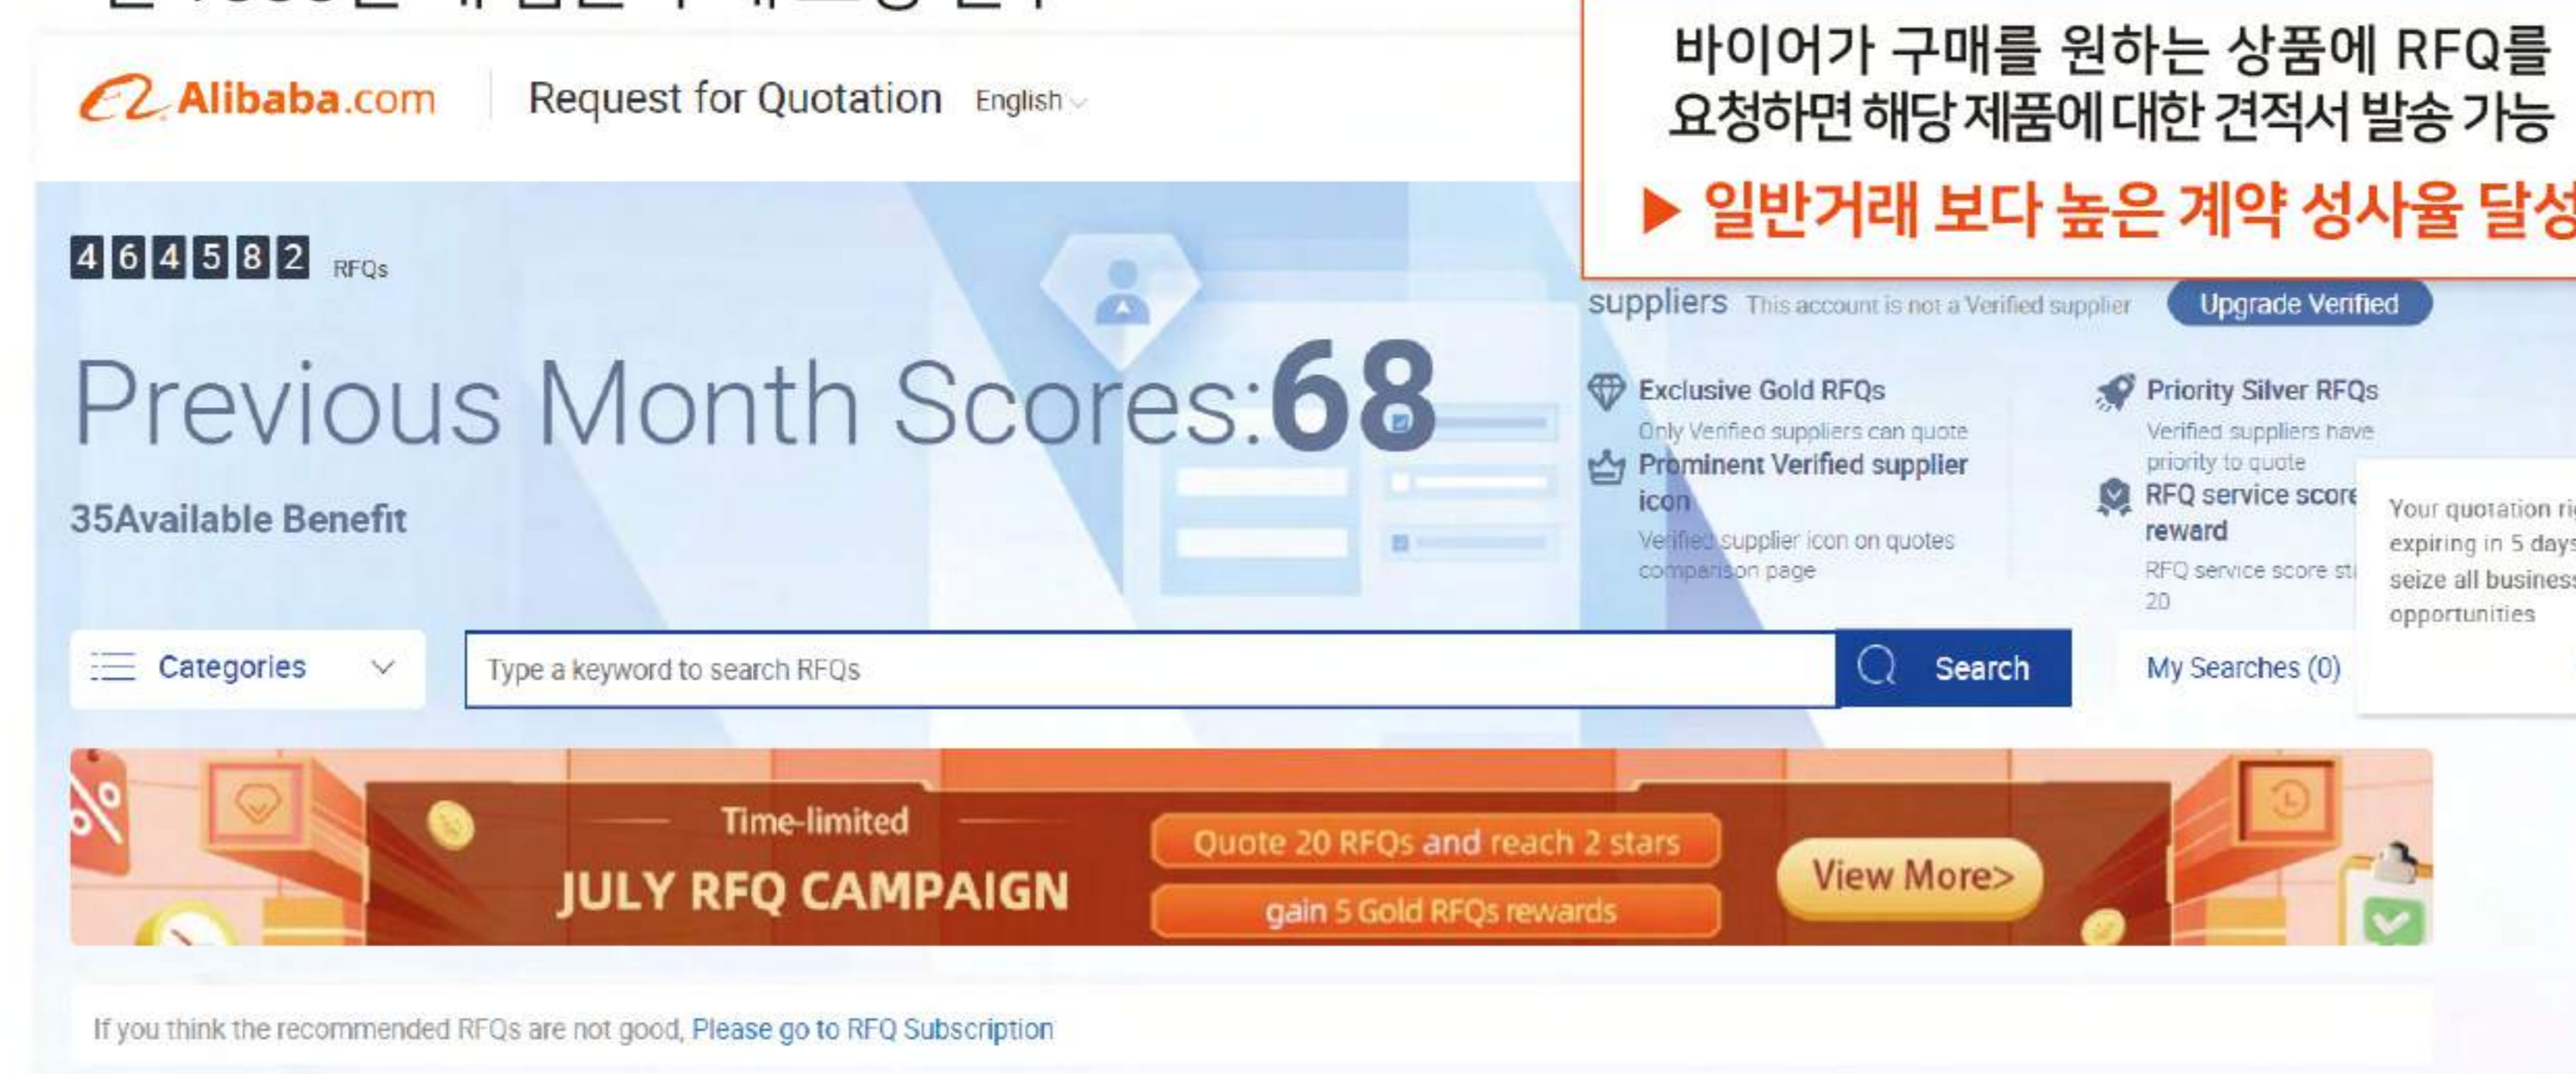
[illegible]

Alibaba.com Request for Quotation English

바이어가 구매를 원하는 상품에 RFQ를 요청하면 해당 제품에 대한 견적서 발송 가능

▶ 일반거래 보다 높은 계약 성사율 달성

4 6 4 5 8 2 RFQs

Previous Month Scores:68

35Available Benefit

suppliers This account is not a Verified supplier Upgrade Verified

Exclusive Gold RFQs
Only Verified suppliers can quote

Prominent Verified supplier icon
Verified supplier icon on quotes comparison page

Priority Silver RFQs
Verified suppliers have priority to quote

RFQ service score reward
RFQ service score st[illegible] 20

Your quotation ri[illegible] expiring in 5 day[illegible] seize all busines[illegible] opportunities

Categories

Type a keyword to search RFQs

Search

My Searches (0)

Time-limited
JULY RFQ CAMPAIGN

Quote 20 RFQs and reach 2 stars
gain 5 Gold RFQs rewards

View More>

If you think the recommended RFQs are not good, Please go to RFQ Subscription